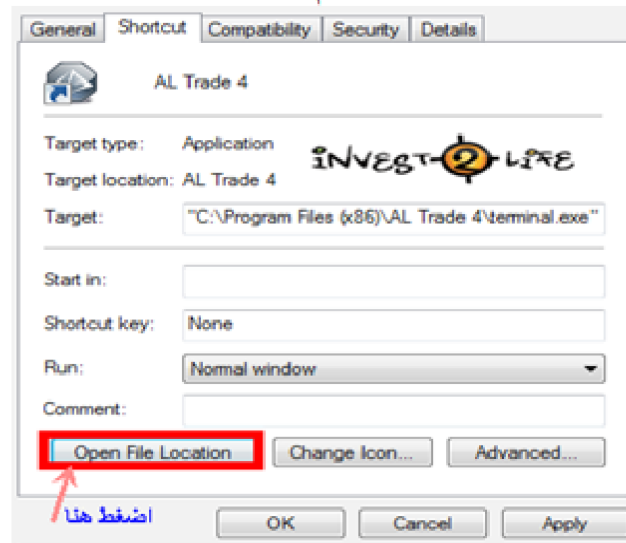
General | Shortcut | Compatibility | Security | Details

AL Trade 4

Target type: Application

INVEST 2 LIFE

Target location: AL Trade 4

Target: "C:\Program Files (x86)\AL Trade 4\terminal.exe"

Start in:

Shortcut key: None

Run: Normal window

Comment:

Open File Location | Change Icon... | Advanced...

اضغط هنا

OK | Cancel | Apply